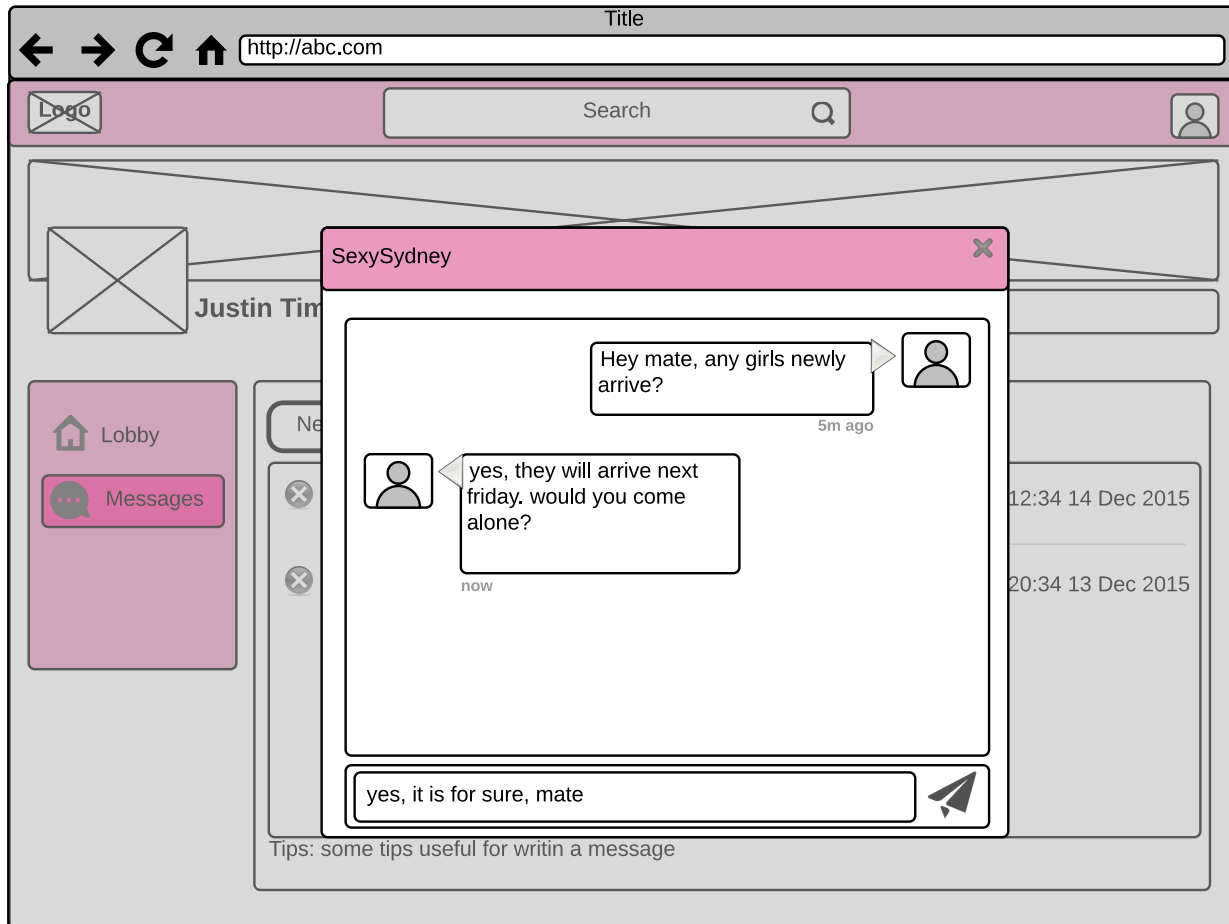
Title
http://abc.com
Logo
Search
Justin Tim
Lobby
Messages
Ne
12:34 14 Dec 2015
20:34 13 Dec 2015
SexySydney
Hey mate, any girls newly arrive?
5m ago
yes, they will arrive next friday. would you come alone?
now
yes, it is for sure, mate
Tips: some tips useful for writin a message